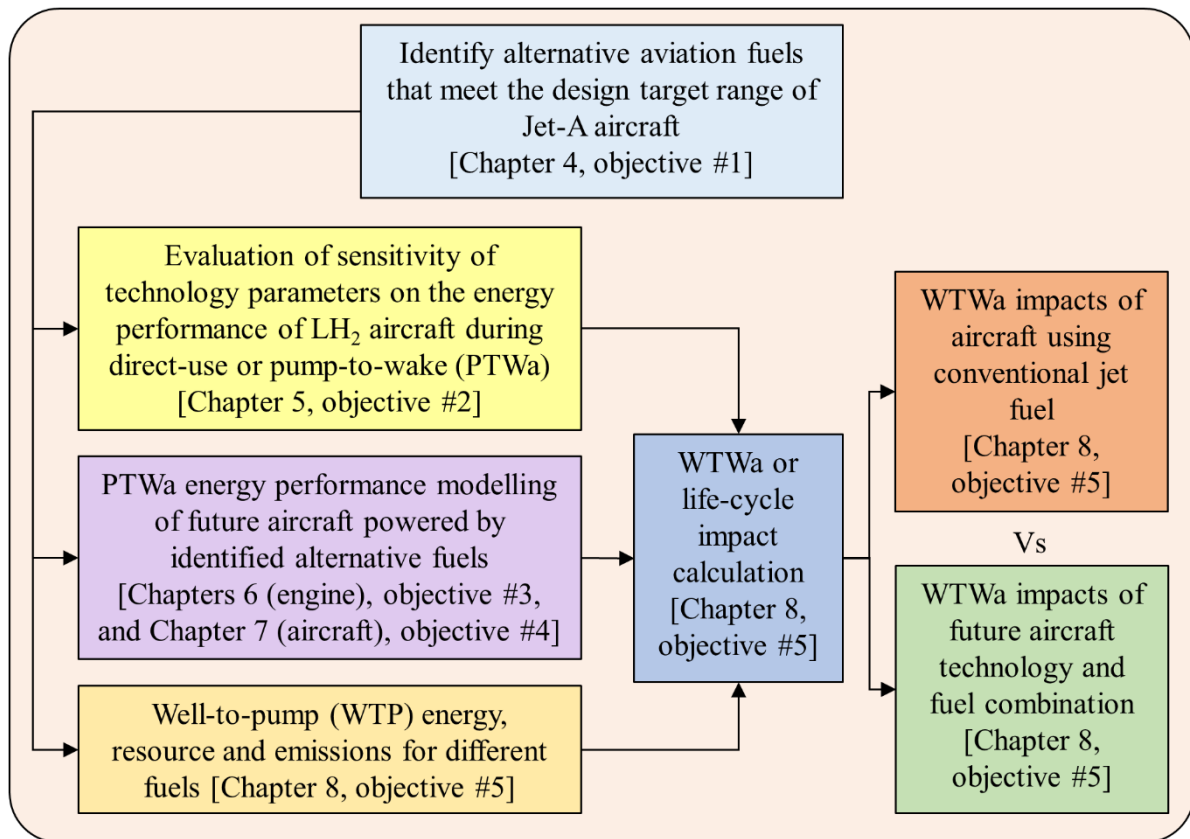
Identify alternative aviation fuels that meet the design target range of Jet-A aircraft [Chapter 4, objective #1]

Evaluation of sensitivity of technology parameters on the energy performance of $LH_2$ aircraft during direct-use or pump-to-wake (PTWa) [Chapter 5, objective #2]

PTWa energy performance modelling of future aircraft powered by identified alternative fuels [Chapters 6 (engine), objective #3, and Chapter 7 (aircraft), objective #4]

Well-to-pump (WTP) energy, resource and emissions for different fuels [Chapter 8, objective #5]

WTWa or life-cycle impact calculation [Chapter 8, objective #5]

WTWa impacts of aircraft using conventional jet fuel [Chapter 8, objective #5]

Vs

WTWa impacts of future aircraft technology and fuel combination [Chapter 8, objective #5]